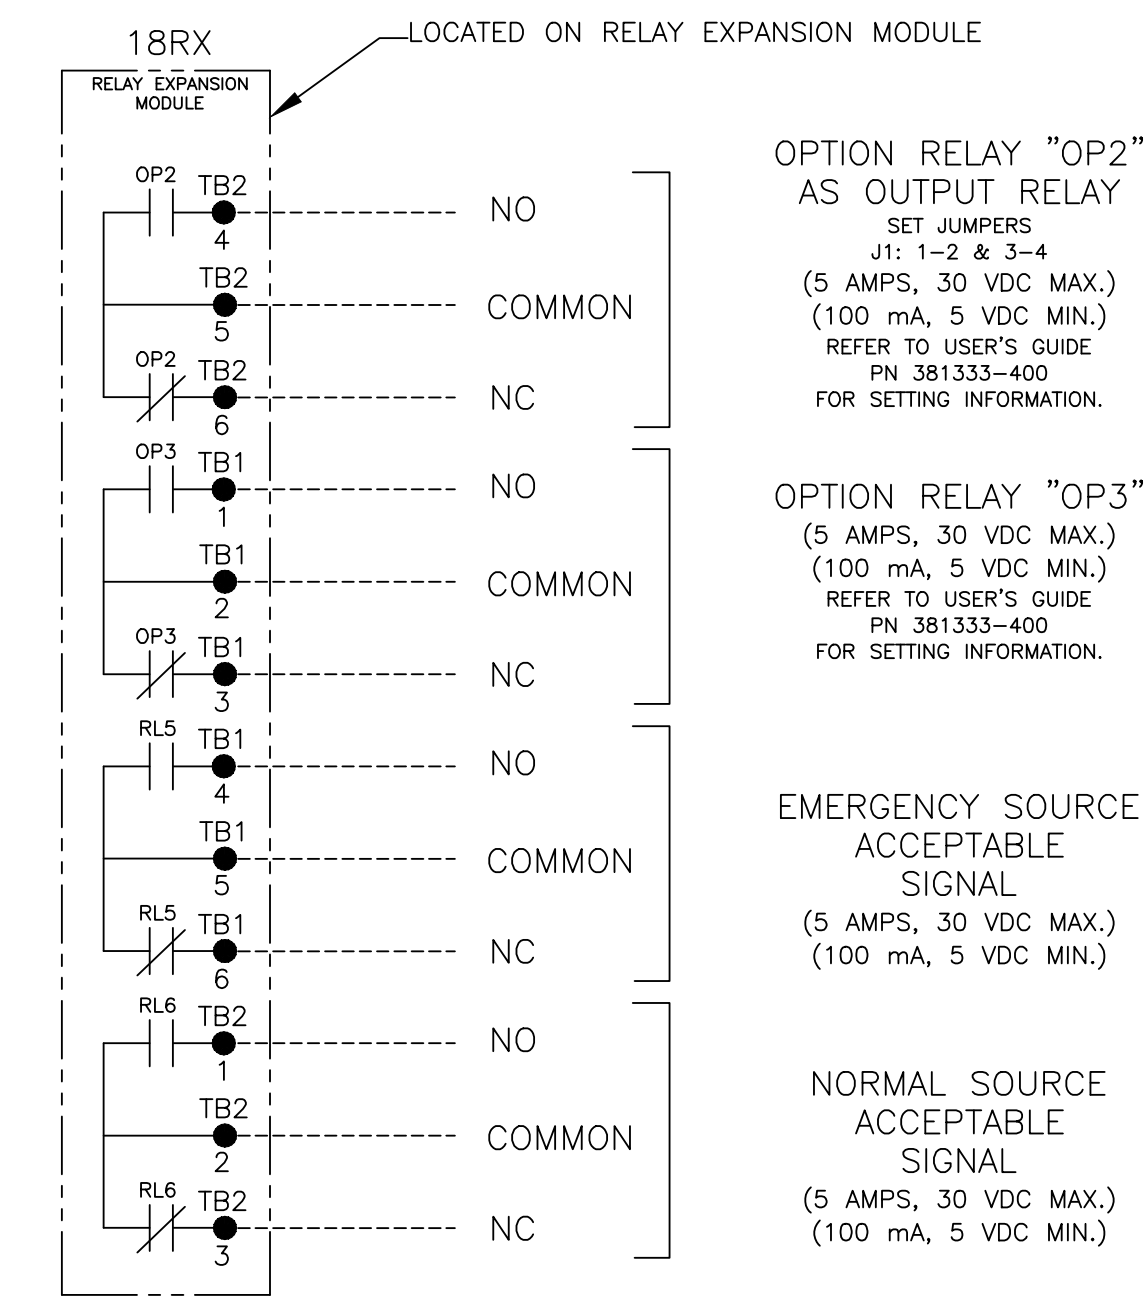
18RX

LOCATED ON RELAY EXPANSION MODULE

RELAY EXPANSION MODULE

OP2 TB2 4 NO

TB2 5 COMMON

OP2 TB2 6 NC

OPTION RELAY "OP2" AS OUTPUT RELAY
SET JUMPERS
J1: 1–2 & 3–4
(5 AMPS, 30 VDC MAX.)
(100 mA, 5 VDC MIN.)
REFER TO USER'S GUIDE
PN 381333–400
FOR SETTING INFORMATION.

OP3 TB1 1 NO

TB1 2 COMMON

OP3 TB1 3 NC

OPTION RELAY "OP3"
(5 AMPS, 30 VDC MAX.)
(100 mA, 5 VDC MIN.)
REFER TO USER'S GUIDE
PN 381333–400
FOR SETTING INFORMATION.

RL5 TB1 4 NO

TB1 5 COMMON

RL5 TB1 6 NC

EMERGENCY SOURCE ACCEPTABLE SIGNAL
(5 AMPS, 30 VDC MAX.)
(100 mA, 5 VDC MIN.)

RL6 TB2 1 NO

TB2 2 COMMON

RL6 TB2 3 NC

NORMAL SOURCE ACCEPTABLE SIGNAL
(5 AMPS, 30 VDC MAX.)
(100 mA, 5 VDC MIN.)